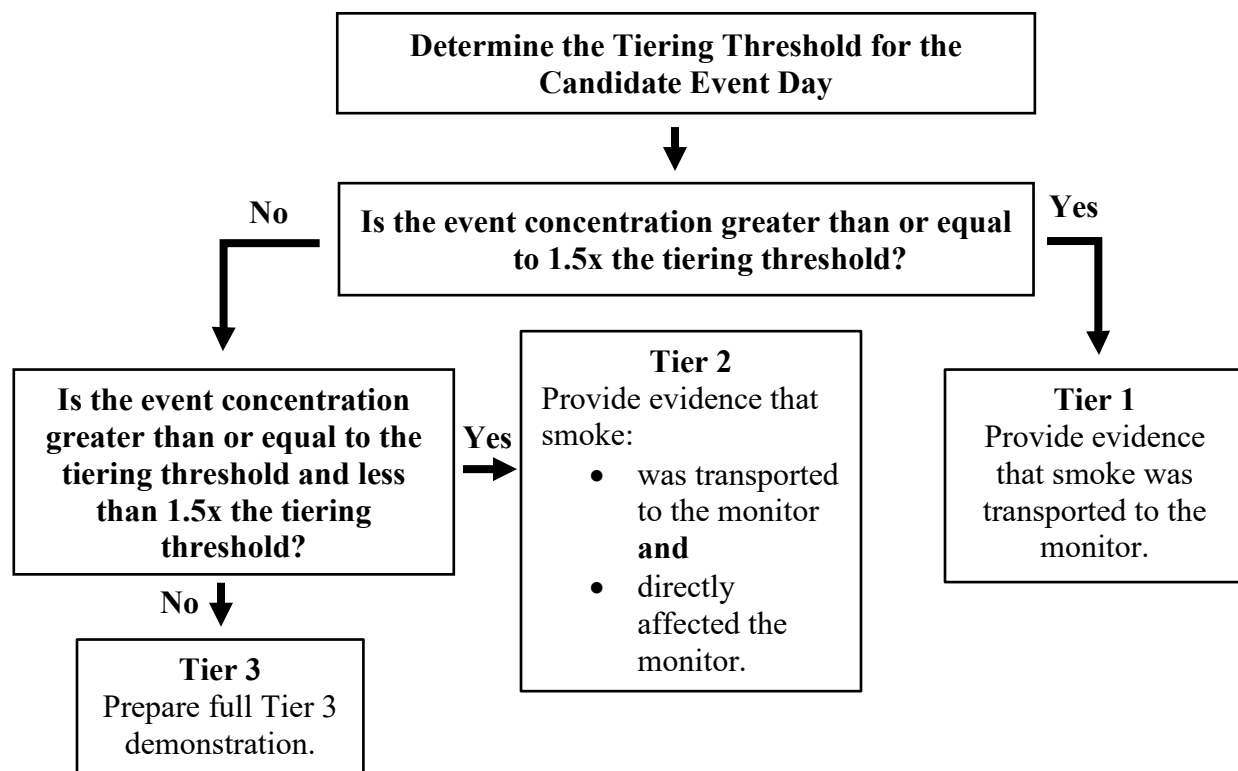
Determine the Tiering Threshold for the Candidate Event Day

Is the event concentration greater than or equal to 1.5x the tiering threshold?

No

Yes

Is the event concentration greater than or equal to the tiering threshold and less than 1.5x the tiering threshold?

Yes

Tier 2
Provide evidence that smoke:
- was transported to the monitor **and**
- directly affected the monitor.

Tier 1
Provide evidence that smoke was transported to the monitor.

No

Tier 3
Prepare full Tier 3 demonstration.